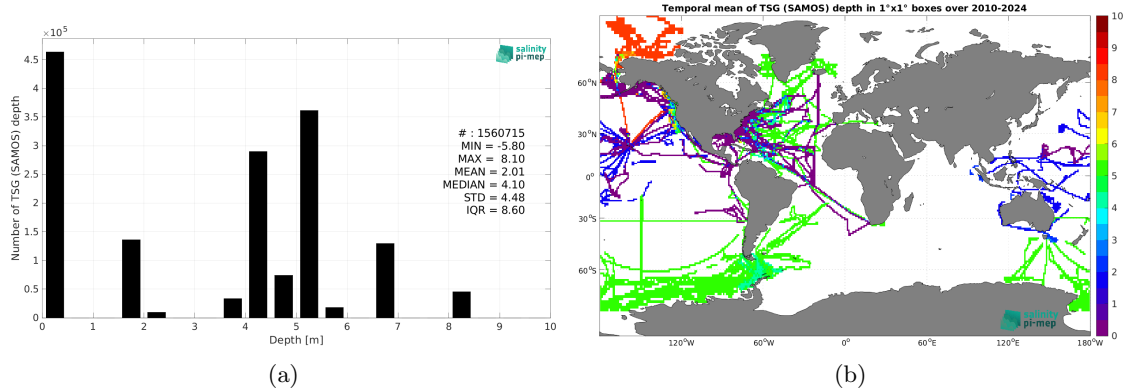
$\times 10^5$

salinity pi-mep

4.5
4
3.5
3
2.5
2
1.5
1
0.5
0

Number of TSG (SAMOS) depth

# : 1560715
MIN = -5.80
MAX = 8.10
MEAN = 2.01
MEDIAN = 4.10
STD = 4.48
IQR = 8.60

0 1 2 3 4 5 6 7 8 9 10
Depth [m]

(a)

Temporal mean of TSG (SAMOS) depth in 1°x1° boxes over 2010-2024

60°N
30°N
0°
30°S
60°S

120°W 60°W 0° 60°E 120°E 180°W

salinity pi-mep

10
9
8
7
6
5
4
3
2
1
0

(b)